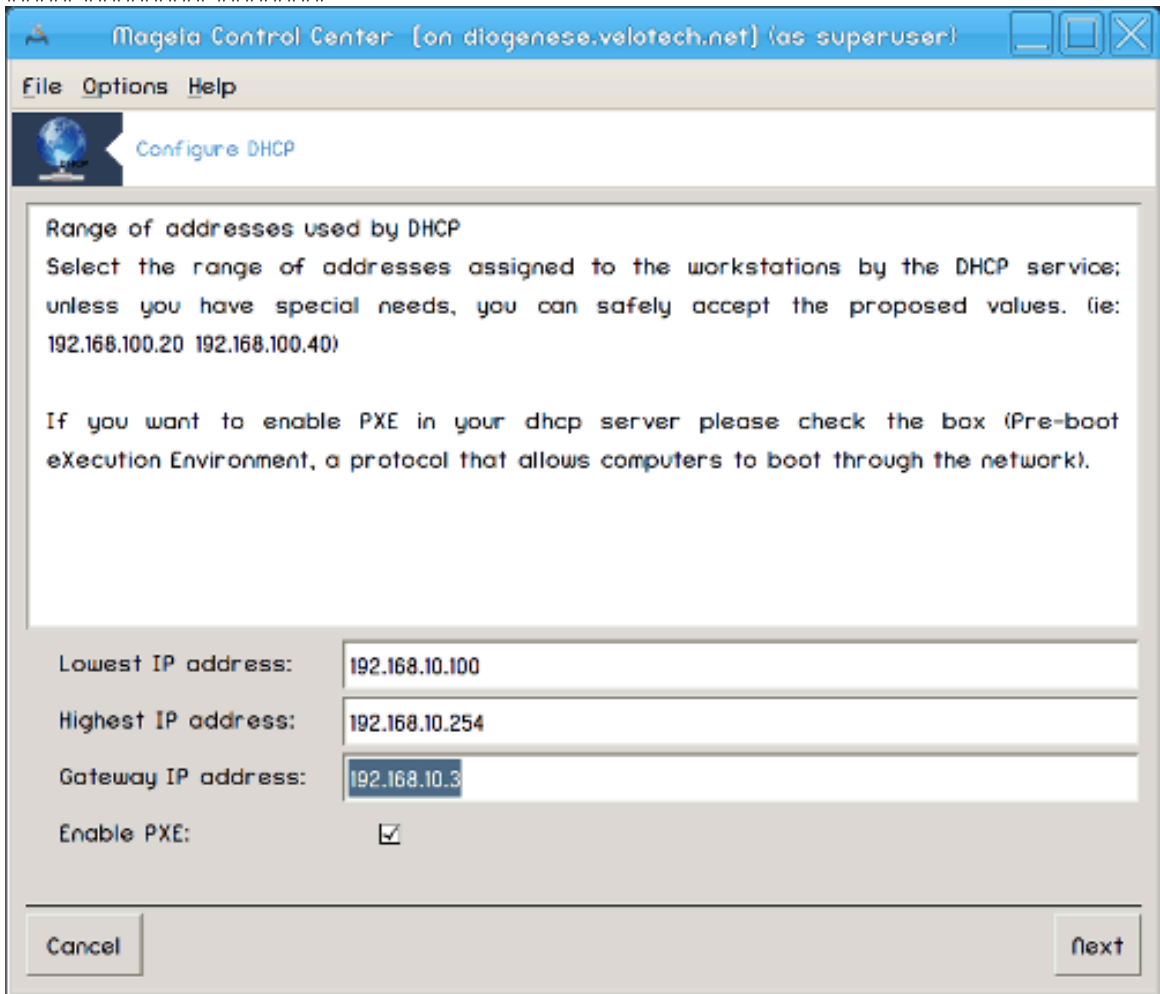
Mageia Control Center (on diogenese.velotech.net) (as superuser)

File Options Help

Configure DHCP

Range of addresses used by DHCP
Select the range of addresses assigned to the workstations by the DHCP service; unless you have special needs, you can safely accept the proposed values. (ie: 192.168.100.20 192.168.100.40)

If you want to enable PXE in your dhcp server please check the box (Pre-boot eXecution Environment, a protocol that allows computers to boot through the network).

Lowest IP address: 192.168.10.100

Highest IP address: 192.168.10.254

Gateway IP address: 192.168.10.3

Enable PXE: ☑

Cancel

Next